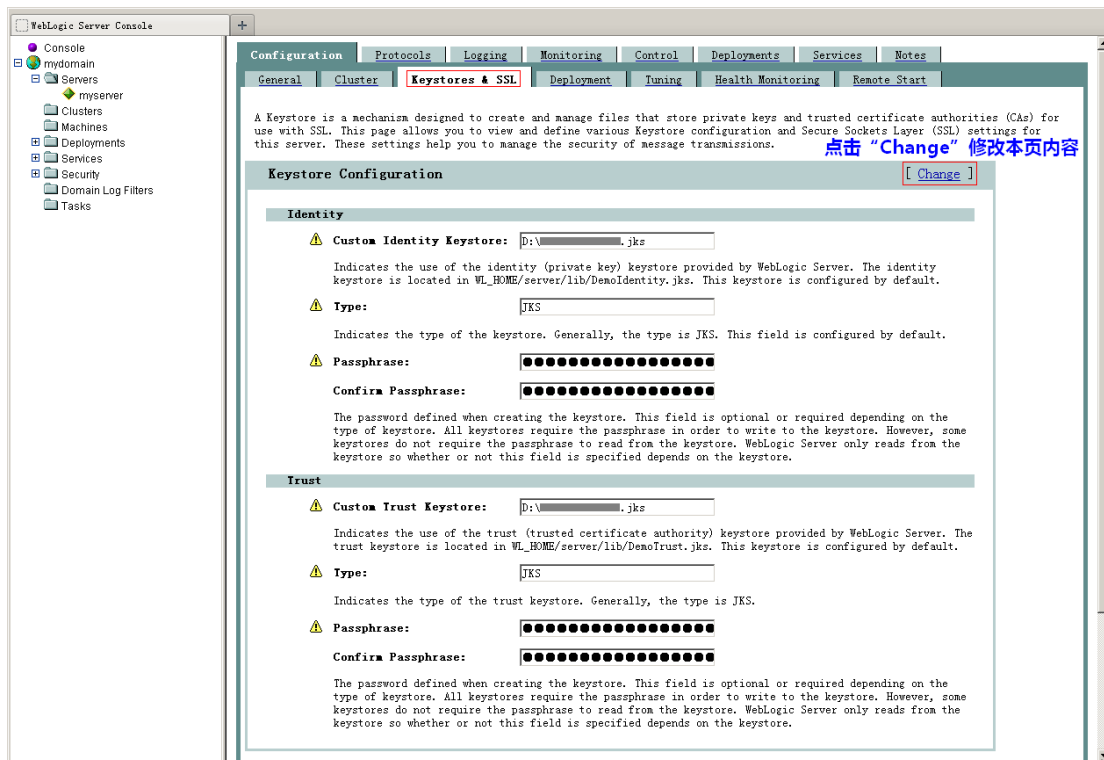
WebLogic Server Console
+

Console
mydomain
Servers
myserver
Clusters
Machines
Deployments
Services
Security
Domain Log Filters
Tasks

Configuration | Protocols | Logging | Monitoring | Control | Deployments | Services | Notes

General | Cluster | Keystores & SSL | Deployment | Tuning | Health Monitoring | Remote Start

A Keystore is a mechanism designed to create and manage files that store private keys and trusted certificate authorities (CAs) for use with SSL. This page allows you to view and define various Keystore configuration and Secure Sockets Layer (SSL) settings for this server. These settings help you to manage the security of message transmissions.

点击“Change”修改本页内容

Keystore Configuration

[ Change ]

Identity

Custom Identity Keystore: D:\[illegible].jks

Indicates the use of the identity (private key) keystore provided by WebLogic Server. The identity keystore is located in WL_HOME/server/lib/DemoIdentity.jks. This keystore is configured by default.

Type: JKS

Indicates the type of the keystore. Generally, the type is JKS. This field is configured by default.

Passphrase: ●●●●●●●●●●●●●●●●●●●●

Confirm Passphrase: ●●●●●●●●●●●●●●●●●●●●

The password defined when creating the keystore. This field is optional or required depending on the type of keystore. All keystores require the passphrase in order to write to the keystore. However, some keystores do not require the passphrase to read from the keystore. WebLogic Server only reads from the keystore so whether or not this field is specified depends on the keystore.

Trust

Custom Trust Keystore: D:\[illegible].jks

Indicates the use of the trust (trusted certificate authority) keystore provided by WebLogic Server. The trust keystore is located in WL_HOME/server/lib/DemoTrust.jks. This keystore is configured by default.

Type: JKS

Indicates the type of the trust keystore. Generally, the type is JKS.

Passphrase: ●●●●●●●●●●●●●●●●●●●●

Confirm Passphrase: ●●●●●●●●●●●●●●●●●●●●

The password defined when creating the keystore. This field is optional or required depending on the type of keystore. All keystores require the passphrase in order to write to the keystore. However, some keystores do not require the passphrase to read from the keystore. WebLogic Server only reads from the keystore so whether or not this field is specified depends on the keystore.